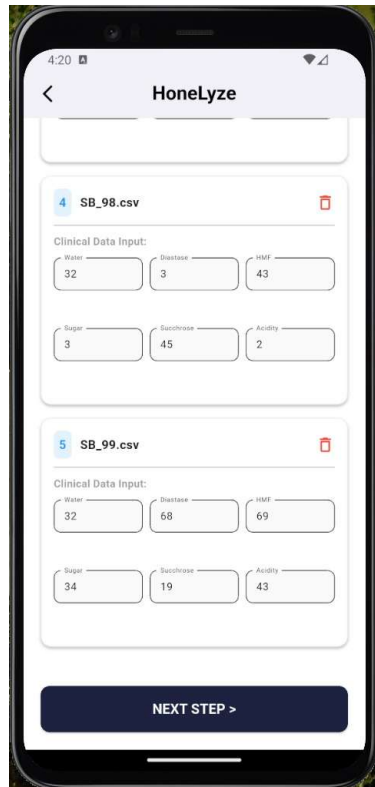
4:20

<

HoneLyze

4 SB_98.csv

Clinical Data Input:

Water
32

Diastase
3

HMF
43

Sugar
3

Succhrose
45

Acidity
2

5 SB_99.csv

Clinical Data Input:

Water
32

Diastase
68

HMF
69

Sugar
34

Succhrose
19

Acidity
43

NEXT STEP >